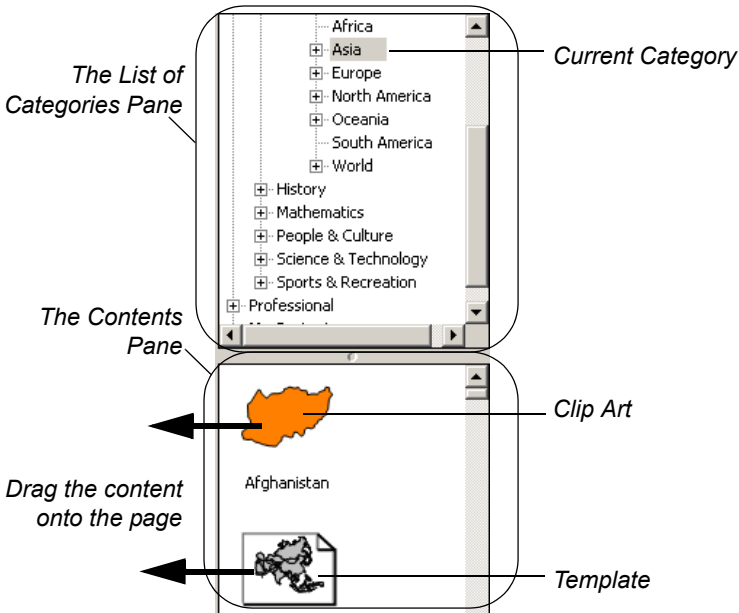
The List of Categories Pane

Africa
Asia
Europe
North America
Oceania
South America
World
History
Mathematics
People & Culture
Science & Technology
Sports & Recreation
Professional

Current Category

The Contents Pane

Clip Art

Afghanistan

Drag the content onto the page

Template